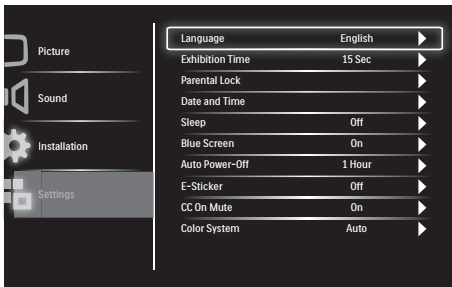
Picture
Sound
Installation
Settings

| | |
|---|---|
| Language | English |
| Exhibition Time | 15 Sec |
| Parental Lock | |
| Date and Time | |
| Sleep | Off |
| Blue Screen | On |
| Auto Power-Off | 1 Hour |
| E-Sticker | Off |
| CC On Mute | On |
| Color System | Auto |